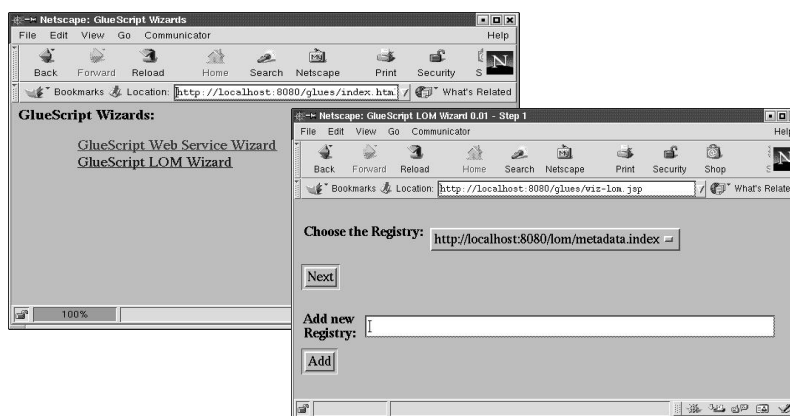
Netscape: GlueScript Wizards

File Edit View Go Communicator Help

Back Forward Reload Home Search Netscape Print Security S

Bookmarks Location: http://localhost:8080/glues/index.htm What's Related

GlueScript Wizards:

GlueScript Web Service Wizard
GlueScript LOM Wizard

100%

Netscape: GlueScript LOM Wizard 0.01 - Step 1

File Edit View Go Communicator Help

Back Forward Reload Home Search Netscape Print Security Shop S

Bookmarks Location: http://localhost:8080/glues/wiz-lom.jsp What's Related

Choose the Registry: http://localhost:8080/lom/metadata.index

Next

Add new Registry:

Add